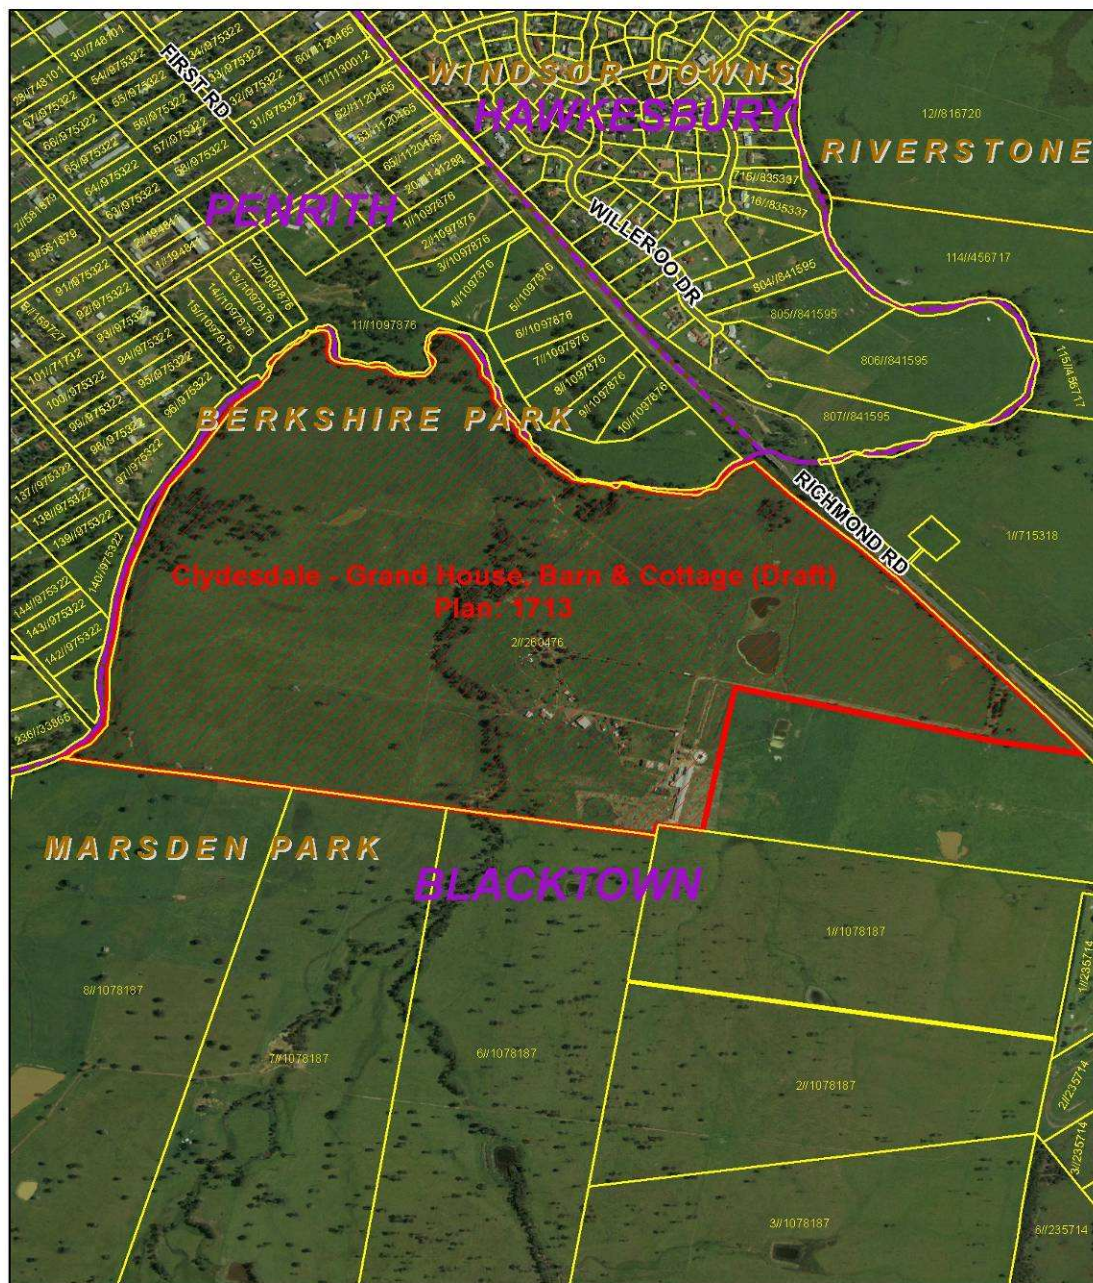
WINDSOR DOWNS
HAWKESBURY
RIVERSTONE
PENRITH
FIRST RD
WILLEROO DR
RICHMOND RD
BERKSHIRE PARK
MARSDEN PARK
BLACKTOWN

Clydesdale - Grand House, Barn & Cottage (Draft)
Plan: 1713

30//748101
54//975322
28//748101
55//975322
67//975322
66//975322
65//975322
64//975322
63//975322
56//975322
57//975322
58//975322
34//975322
33//975322
32//975322
31//975322
60//1120465
1//1130012
62//1120465
61//1120465
65//1120465
2//1141288
12//816720
16//835337
16//835337
114//456717
804//841595
805//841595
806//841595
807//841595
1//1097876
2//1097876
3//1097876
4//1097876
5//1097876
6//1097876
7//1097876
8//1097876
9//1097876
10//1097876
11//1097876
12//1097876
13//1097876
14//1097876
15//1097876
91//975322
92//975322
93//975322
94//975322
95//975322
96//975322
97//975322
98//975322
99//975322
100//975322
101//77732
137//975322
138//975322
139//975322
140//975322
141//975322
142//975322
143//975322
144//975322
236//33866
2//260476
1//715318
115//456717
1//1078187
2//1078187
3//1078187
6//1078187
7//1078187
8//1078187
1//235714
2//235714
3//235714
6//235714